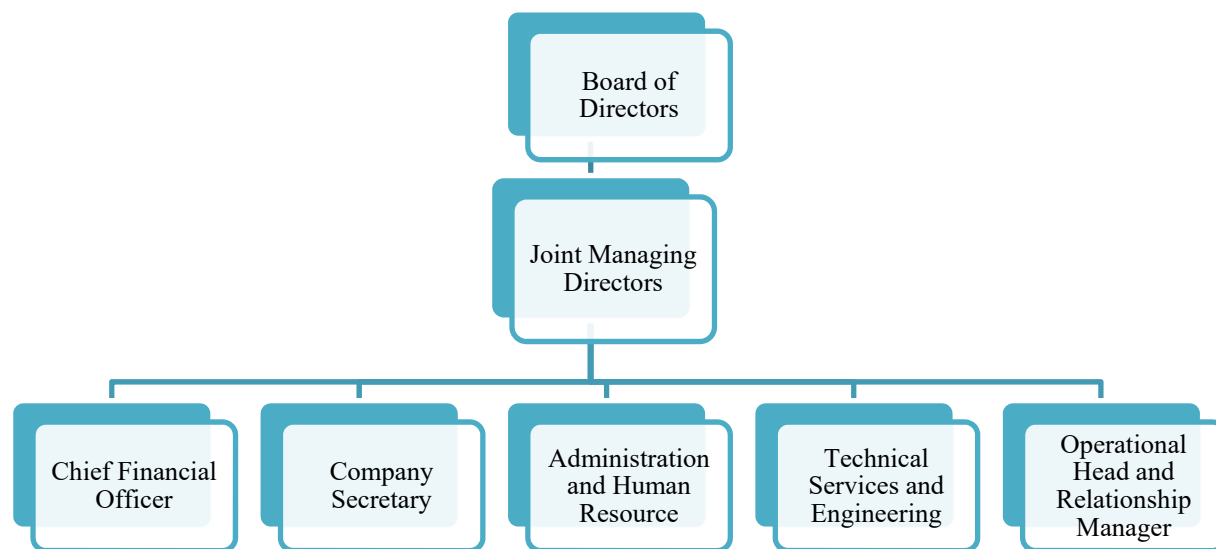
Board of Directors

Joint Managing Directors

Chief Financial Officer

Company Secretary

Administration and Human Resource

Technical Services and Engineering

Operational Head and Relationship Manager